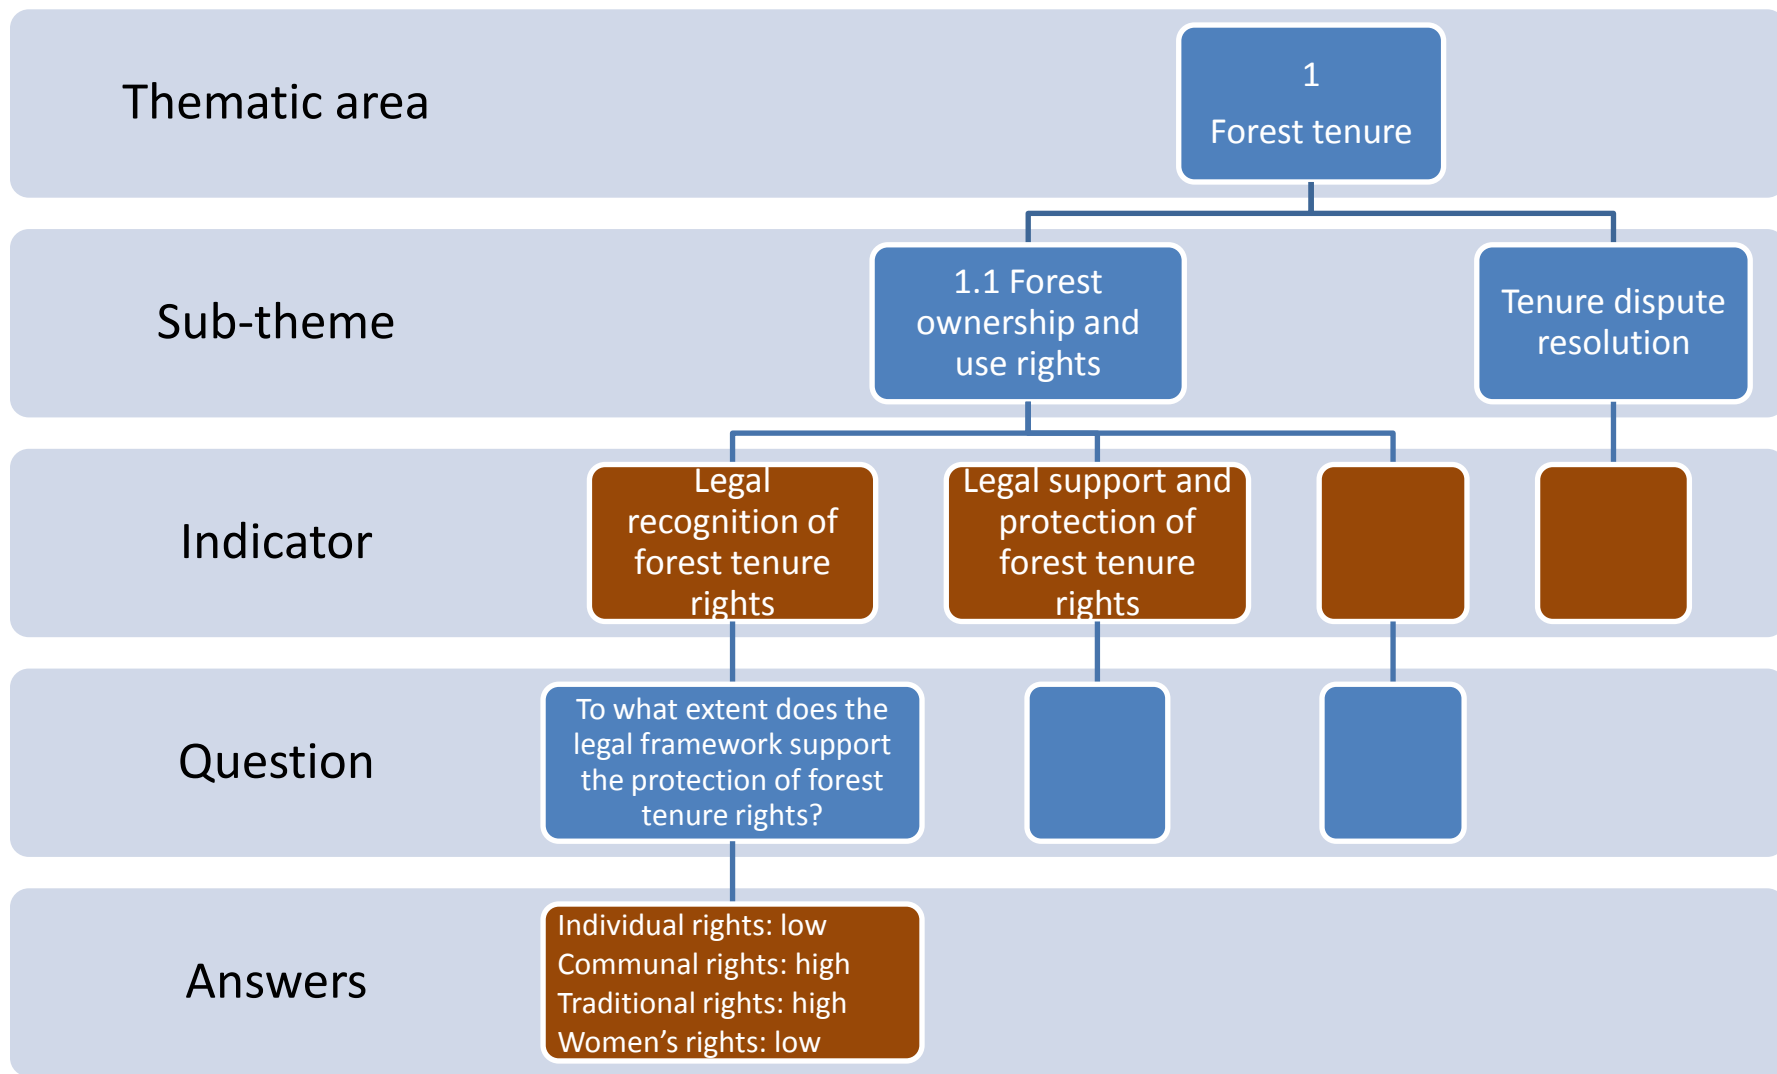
Thematic area

1
Forest tenure

Sub-theme

1.1 Forest ownership and use rights

Tenure dispute resolution

Indicator

Legal recognition of forest tenure rights

Legal support and protection of forest tenure rights

Question

To what extent does the legal framework support the protection of forest tenure rights?

Answers

Individual rights: low
Communal rights: high
Traditional rights: high
Women’s rights: low